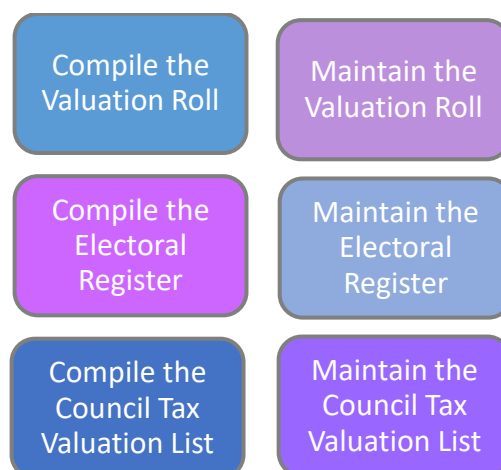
Compile the Valuation Roll

Maintain the Valuation Roll

Compile the Electoral Register

Maintain the Electoral Register

Compile the Council Tax Valuation List

Maintain the Council Tax Valuation List